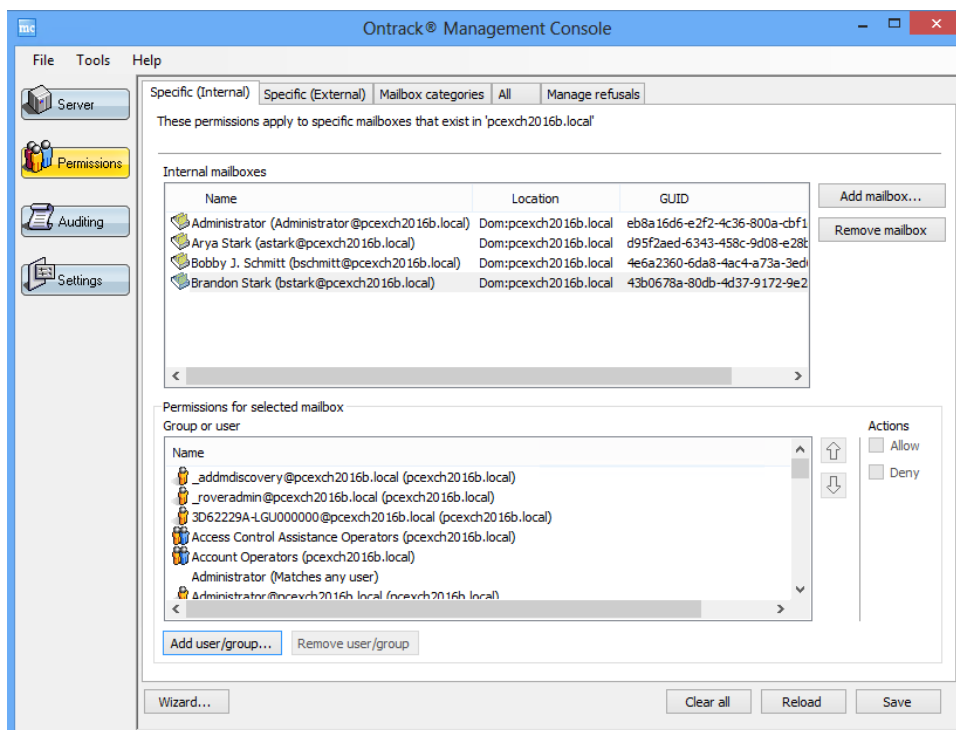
mc Ontrack® Management Console

File Tools Help

Server

Permissions

Auditing

Settings

Specific (Internal) | Specific (External) | Mailbox categories | All | Manage refusals

These permissions apply to specific mailboxes that exist in 'pcexch2016b.local'

Internal mailboxes

| Name | Location | GUID |
|---|---|---|
| Administrator (Administrator@pcexch2016b.local) | Dom:pcexch2016b.local | eb8a16d6-e2f2-4c36-800a-cbf1 |
| Arya Stark (astark@pcexch2016b.local) | Dom:pcexch2016b.local | d95f2aed-6343-458c-9d08-e28b |
| Bobby J. Schmitt (bschmitt@pcexch2016b.local) | Dom:pcexch2016b.local | 4e6a2360-6da8-4ac4-a73a-3ed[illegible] |
| Brandon Stark (bstark@pcexch2016b.local) | Dom:pcexch2016b.local | 43b0678a-80db-4d37-9172-9e2 |

Add mailbox...

Remove mailbox

Permissions for selected mailbox

Group or user

Name
_addmdiscovery@pcexch2016b.local (pcexch2016b.local)
_roveradmin@pcexch2016b.local (pcexch2016b.local)
3D62229A-LGU000000@pcexch2016b.local (pcexch2016b.local)
Access Control Assistance Operators (pcexch2016b.local)
Account Operators (pcexch2016b.local)
Administrator (Matches any user)
Administrator@pcexch2016b.local (pcexch2016b.local)

Actions
Allow
Deny

Add user/group... Remove user/group

Wizard... Clear all Reload Save